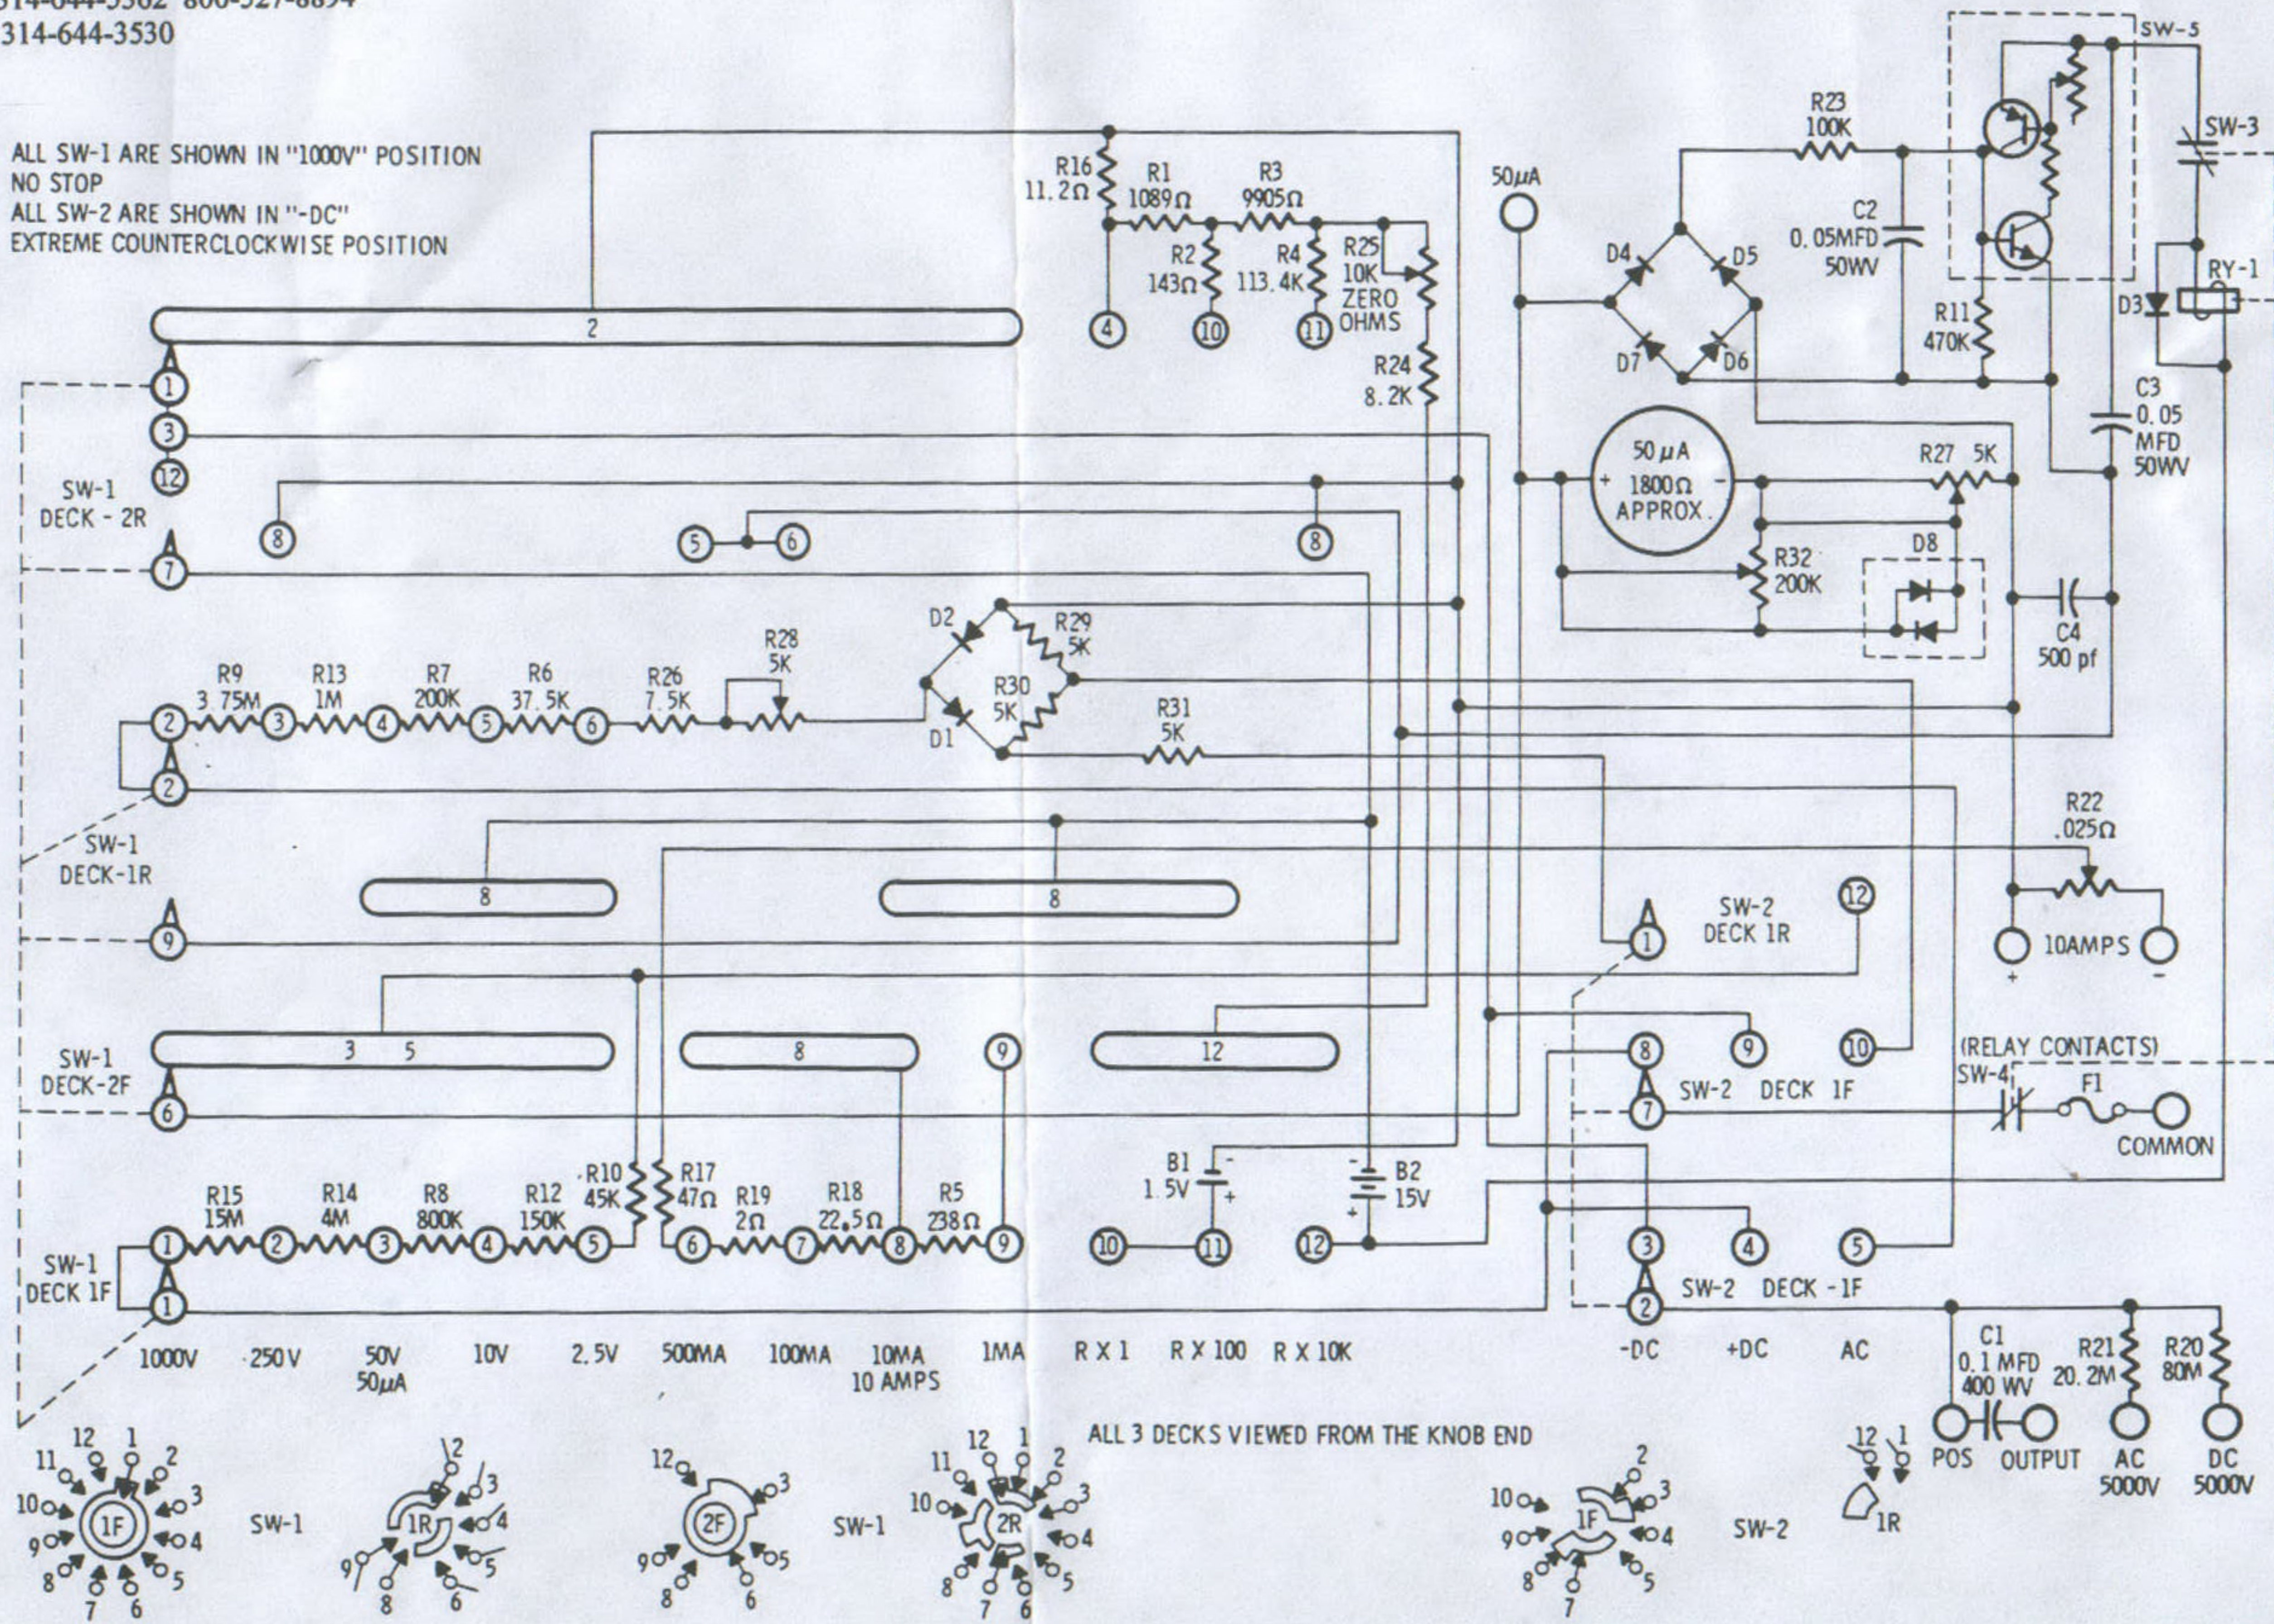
314-644-3530

ALL SW-1 ARE SHOWN IN "1000V" POSITION
NO STOP
ALL SW-2 ARE SHOWN IN "-DC"
EXTREME COUNTERCLOCKWISE POSITION

R16 11.2Ω
R1 1089Ω
R3 9905Ω
R2 143Ω
R4 113.4K
R25 10K ZERO OHMS
R24 8.2K
4 10 11
2
50μA
R23 100K
C2 0.05MFD 50WV
D4 D5 D7 D6
R11 470K
SW-5
SW-3
RY-1
D3
C3 0.05 MFD 50WV
50 μA 1800Ω APPROX.
R27 5K
R32 200K
D8
C4 500 pf
1 3 12
SW-1 DECK - 2R
8 5 6 8
7
R9 3.75M
R13 1M
R7 200K
R6 37.5K
R26 7.5K
R28 5K
D2 D1
R29 5K
R30 5K
R31 5K
2 3 4 5 6
2
SW-1 DECK-1R
8 8
9
R22 .025Ω
SW-2 DECK 1R
1 12
10AMPS
+ -
SW-1 DECK-2F
3 5 8 9 12
6
8 9 10
SW-2 DECK 1F
7
(RELAY CONTACTS)
SW-4
F1
COMMON
R10 45K
R17 47Ω
R15 15M
R14 4M
R8 800K
R12 150K
R19 2Ω
R18 22.5Ω
R5 238Ω
B1 1.5V
B2 15V
SW-1 DECK 1F
1 2 3 4 5 6 7 8 9 10 11 12
1
3 4 5
SW-2 DECK -1F
2
1000V 250V 50V 50μA 10V 2.5V 500MA 100MA 10MA 10 AMPS 1MA R X 1 R X 100 R X 10K
-DC +DC AC
C1 0.1 MFD 400 WV
R21 20.2M
R20 80M
POS OUTPUT AC 5000V DC 5000V
ALL 3 DECKS VIEWED FROM THE KNOB END
12 1 2 3 4 5 6 7 8 9 10 11 1F SW-1
2 3 4 5 6 8 9 1R
12 3 5 6 8 9 2F SW-1
12 1 2 3 4 5 6 7 8 10 11 2R
2 3 4 5 7 8 9 10 1F SW-2
12 1 1R